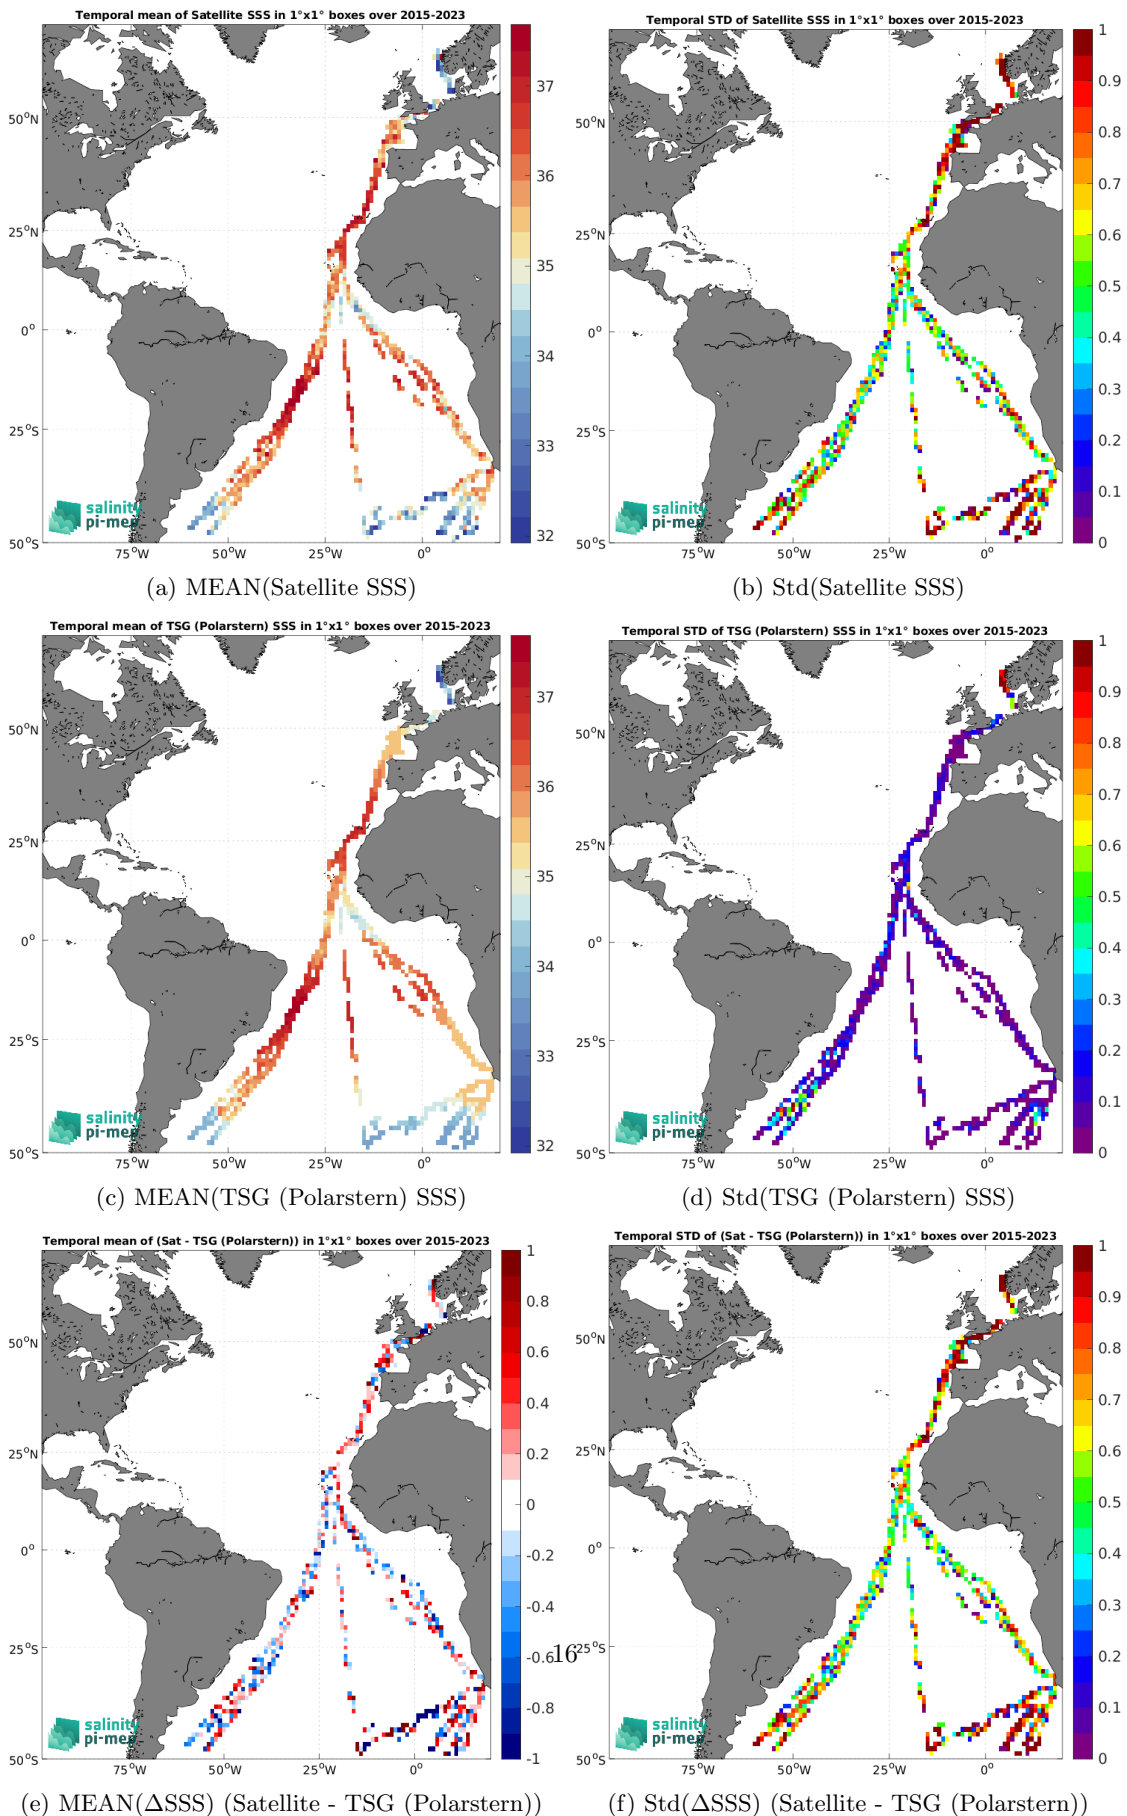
Temporal mean of Satellite SSS in 1°x1° boxes over 2015-2023

50°N
25°N
0°
25°S
50°S
75°W 50°W 25°W 0°

37
36
35
34
33
32

salinity pi-mep

(a) MEAN(Satellite SSS)

Temporal STD of Satellite SSS in 1°x1° boxes over 2015-2023

50°N
25°N
0°
25°S
50°S
75°W 50°W 25°W 0°

1
0.9
0.8
0.7
0.6
0.5
0.4
0.3
0.2
0.1
0

salinity pi-mep

(b) Std(Satellite SSS)

Temporal mean of TSG (Polarstern) SSS in 1°x1° boxes over 2015-2023

50°N
25°N
0°
25°S
50°S
75°W 50°W 25°W 0°

37
36
35
34
33
32

salinity pi-mep

(c) MEAN(TSG (Polarstern) SSS)

Temporal STD of TSG (Polarstern) SSS in 1°x1° boxes over 2015-2023

50°N
25°N
0°
25°S
50°S
75°W 50°W 25°W 0°

1
0.9
0.8
0.7
0.6
0.5
0.4
0.3
0.2
0.1
0

salinity pi-mep

(d) Std(TSG (Polarstern) SSS)

Temporal mean of (Sat - TSG (Polarstern)) in 1°x1° boxes over 2015-2023

50°N
25°N
0°
25°S
50°S
75°W 50°W 25°W 0°

1
0.8
0.6
0.4
0.2
0
-0.2
-0.4
-0.6
-0.8
-1

salinity pi-mep

(e) MEAN(ΔSSS) (Satellite - TSG (Polarstern))

16

Temporal STD of (Sat - TSG (Polarstern)) in 1°x1° boxes over 2015-2023

50°N
25°N
0°
25°S
50°S
75°W 50°W 25°W 0°

1
0.9
0.8
0.7
0.6
0.5
0.4
0.3
0.2
0.1
0

salinity pi-mep

(f) Std(ΔSSS) (Satellite - TSG (Polarstern))